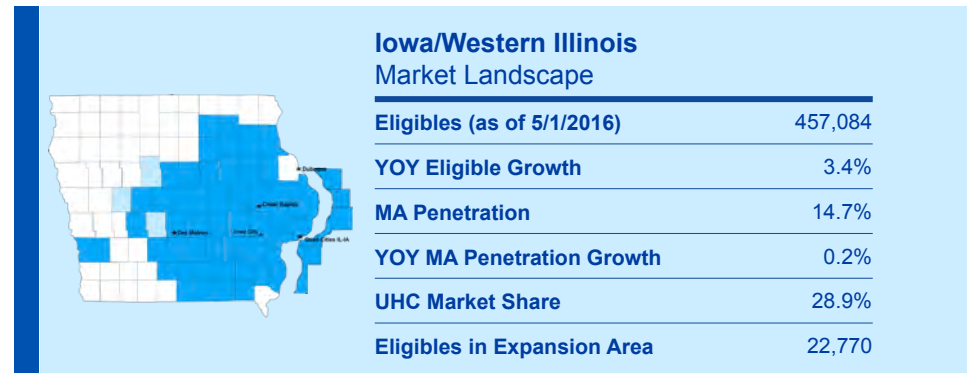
Iowa/Western Illinois
Market Landscape

| | |
|---|---|
| Eligibles (as of 5/1/2016) | 457,084 |
| YOY Eligible Growth | 3.4% |
| MA Penetration | 14.7% |
| YOY MA Penetration Growth | 0.2% |
| UHC Market Share | 28.9% |
| Eligibles in Expansion Area | 22,770 |

Dubuque
Cedar Rapids
Des Moines
Iowa City
Quad Cities IL-IA